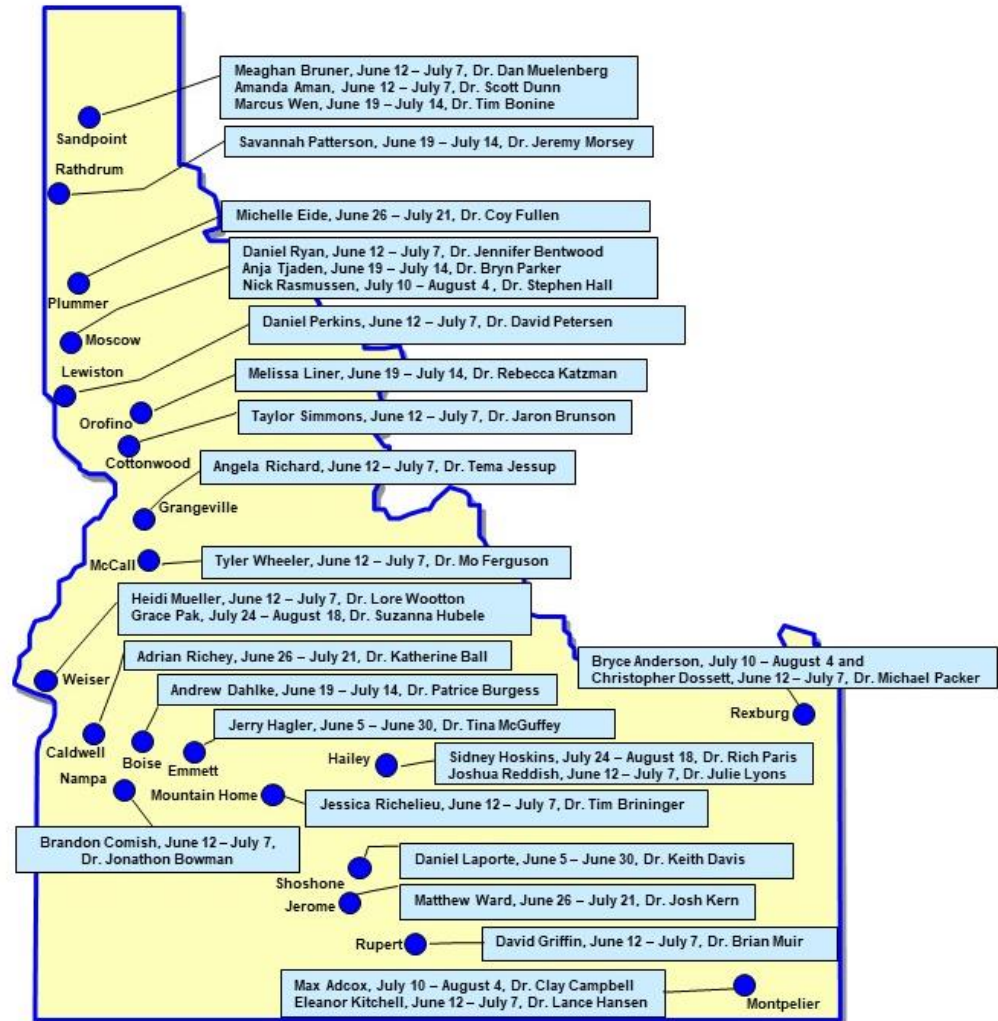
Meaghan Bruner, June 12 – July 7, Dr. Dan Muelenberg
Amanda Aman, June 12 – July 7, Dr. Scott Dunn
Marcus Wen, June 19 – July 14, Dr. Tim Bonine

Sandpoint

Savannah Patterson, June 19 – July 14, Dr. Jeremy Morsey

Rathdrum

Michelle Eide, June 26 – July 21, Dr. Coy Fullen

Daniel Ryan, June 12 – July 7, Dr. Jennifer Bentwood
Anja Tjaden, June 19 – July 14, Dr. Bryn Parker
Nick Rasmussen, July 10 – August 4, Dr. Stephen Hall

Plummer

Moscow

Daniel Perkins, June 12 – July 7, Dr. David Petersen

Lewiston

Melissa Liner, June 19 – July 14, Dr. Rebecca Katzman

Orofino

Taylor Simmons, June 12 – July 7, Dr. Jaron Brunson

Cottonwood

Angela Richard, June 12 – July 7, Dr. Tema Jessup

Grangeville

McCall

Tyler Wheeler, June 12 – July 7, Dr. Mo Ferguson

Heidi Mueller, June 12 – July 7, Dr. Lore Wootton
Grace Pak, July 24 – August 18, Dr. Suzanna Hubele

Bryce Anderson, July 10 – August 4 and
Christopher Dossett, June 12 – July 7, Dr. Michael Packer

Weiser

Adrian Richey, June 26 – July 21, Dr. Katherine Ball

Andrew Dahlke, June 19 – July 14, Dr. Patrice Burgess

Rexburg

Jerry Hagler, June 5 – June 30, Dr. Tina McGuffey

Caldwell

Boise

Emmett

Hailey

Sidney Hoskins, July 24 – August 18, Dr. Rich Paris
Joshua Reddish, June 12 – July 7, Dr. Julie Lyons

Nampa

Mountain Home

Jessica Richelieu, June 12 – July 7, Dr. Tim Brininger

Brandon Comish, June 12 – July 7, Dr. Jonathon Bowman

Daniel Laporte, June 5 – June 30, Dr. Keith Davis

Shoshone

Jerome

Matthew Ward, June 26 – July 21, Dr. Josh Kern

Rupert

David Griffin, June 12 – July 7, Dr. Brian Muir

Max Adcox, July 10 – August 4, Dr. Clay Campbell
Eleanor Kitchell, June 12 – July 7, Dr. Lance Hansen

Montpelier